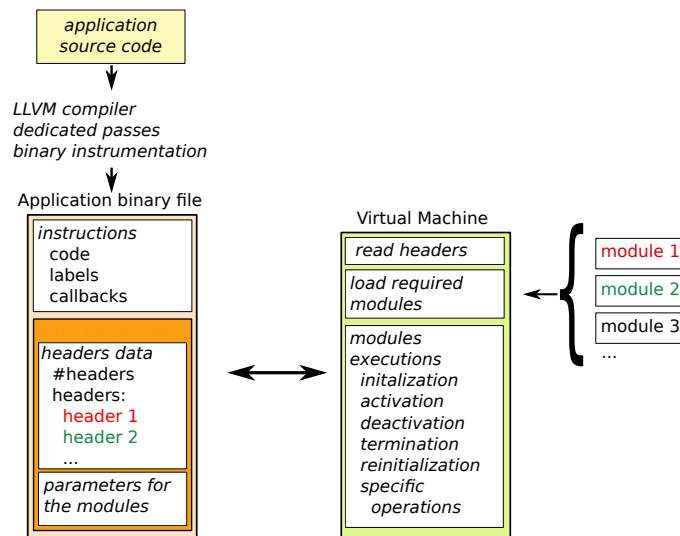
application source code

LLVM compiler
dedicated passes
binary instrumentation

Application binary file

instructions
code
labels
callbacks

headers data
#headers
headers:
header 1
header 2
...

parameters for the modules

Virtual Machine

read headers

load required modules

modules executions
initalization
activation
deactivation
termination
reinitialization
specific operations

module 1
module 2
module 3
...